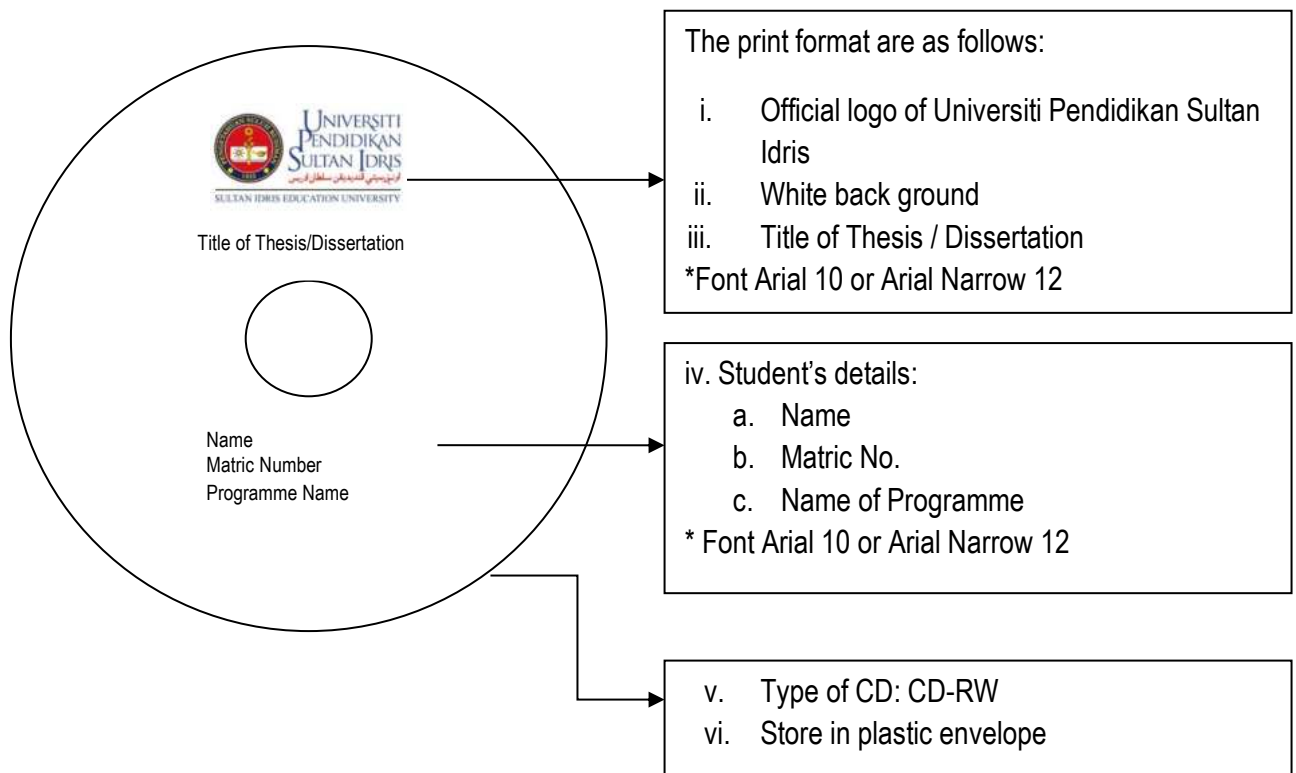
UNIVERSITI PENDIDIKAN SULTAN IDRIS
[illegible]
SULTAN IDRIS EDUCATION UNIVERSITY

Title of Thesis/Dissertation

Name
Matric Number
Programme Name

The print format are as follows:

i. Official logo of Universiti Pendidikan Sultan Idris
ii. White back ground
iii. Title of Thesis / Dissertation
*Font Arial 10 or Arial Narrow 12

iv. Student's details:
a. Name
b. Matric No.
c. Name of Programme
* Font Arial 10 or Arial Narrow 12

v. Type of CD: CD-RW
vi. Store in plastic envelope